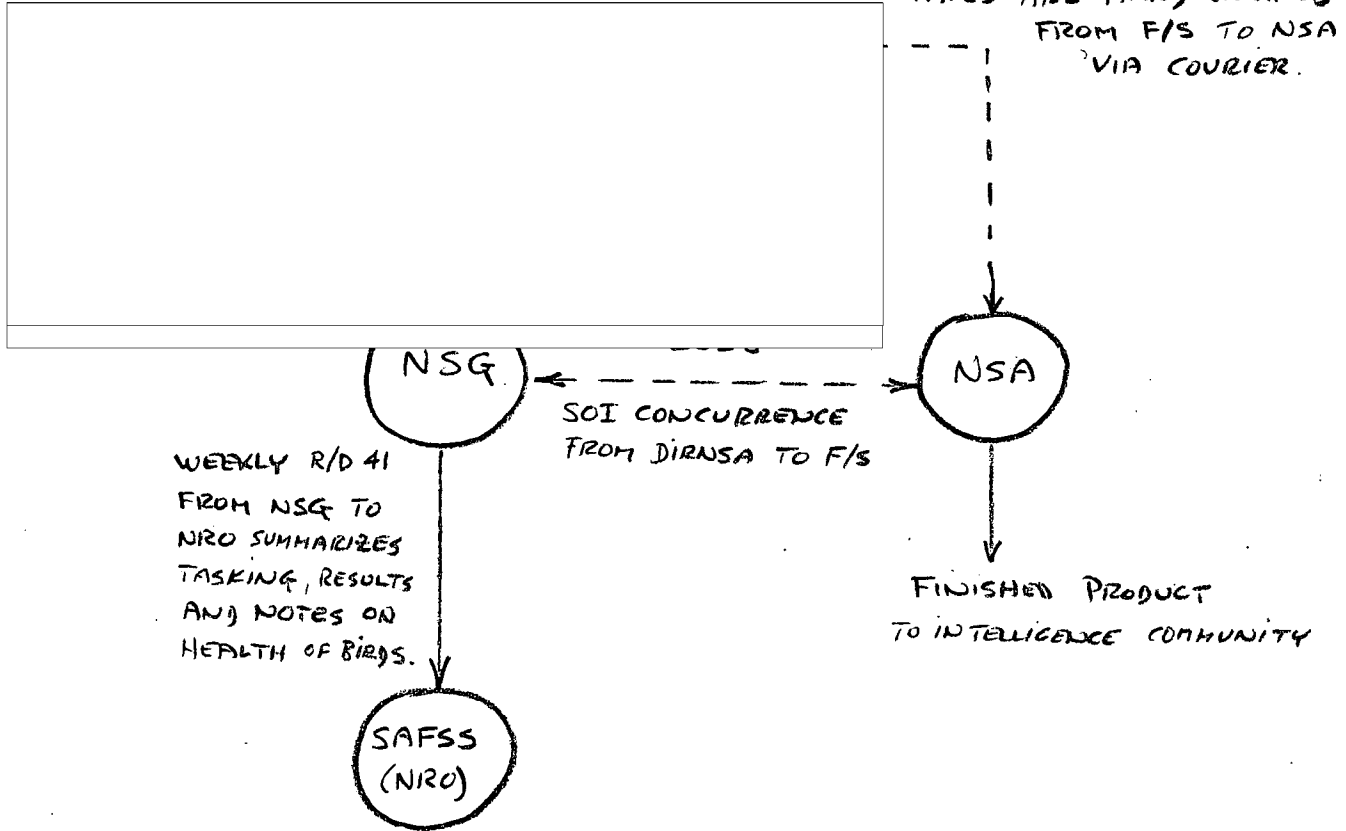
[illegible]
FROM F/S TO NSA
VIA COURIER.

NSG

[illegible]

NSA

SOI CONCURRENCE
FROM DIRNSA TO F/S

WEEKLY R/D 41
FROM NSG TO
NRO SUMMARIZES
TASKING, RESULTS
AND NOTES ON
HEALTH OF BIRDS.

FINISHED PRODUCT
TO INTELLIGENCE COMMUNITY

SAFSS
(NRO)